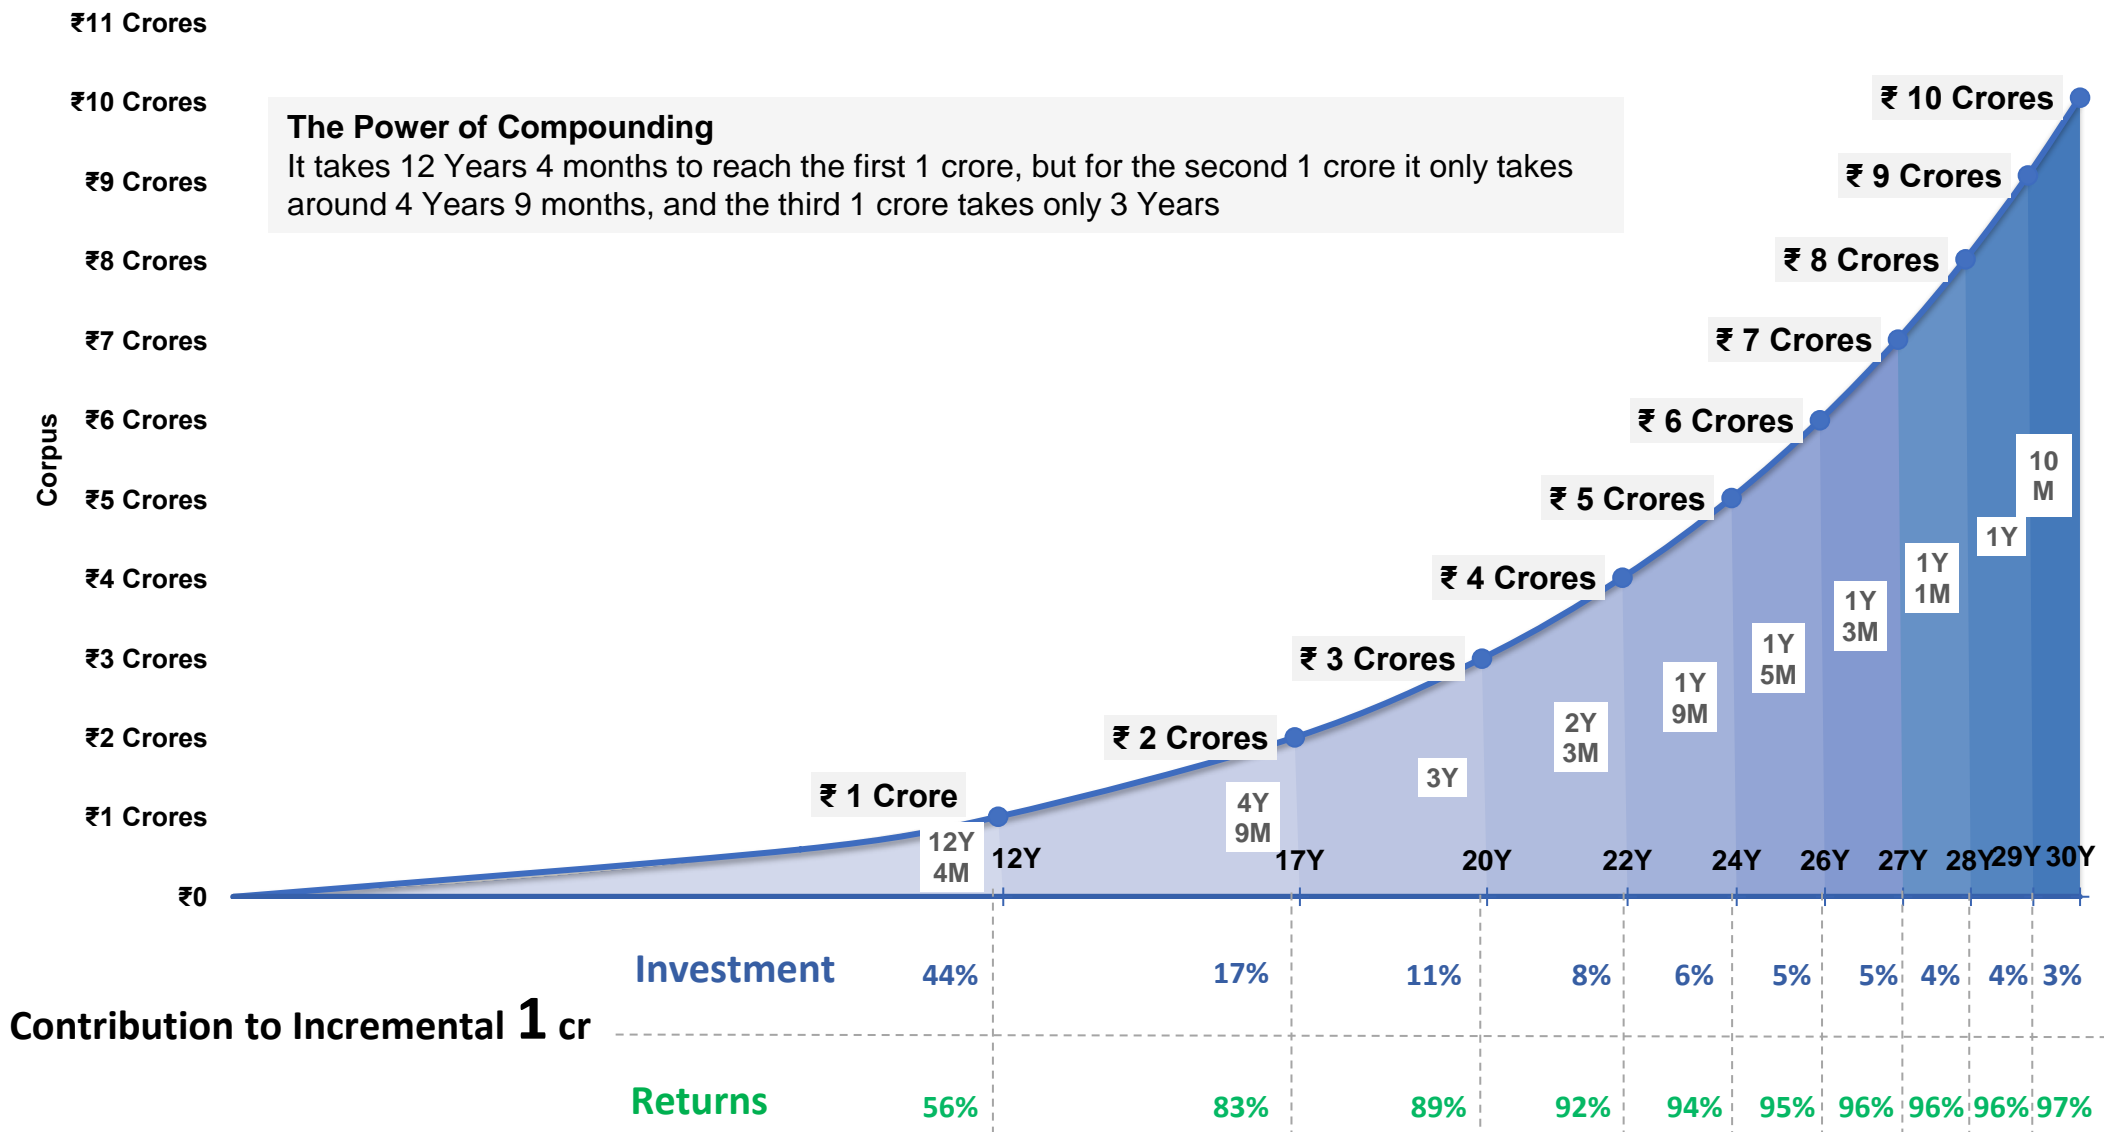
₹11 Crores
₹10 Crores
₹9 Crores
₹8 Crores
₹7 Crores
₹6 Crores
₹5 Crores
₹4 Crores
₹3 Crores
₹2 Crores
₹1 Crores
₹0

Corpus

**The Power of Compounding**
It takes 12 Years 4 months to reach the first 1 crore, but for the second 1 crore it only takes around 4 Years 9 months, and the third 1 crore takes only 3 Years

₹ 1 Crore
₹ 2 Crores
₹ 3 Crores
₹ 4 Crores
₹ 5 Crores
₹ 6 Crores
₹ 7 Crores
₹ 8 Crores
₹ 9 Crores
₹ 10 Crores

12Y 4M
4Y 9M
3Y
2Y 3M
1Y 9M
1Y 5M
1Y 3M
1Y 1M
1Y
10 M

12Y
17Y
20Y
22Y
24Y
26Y
27Y
28Y
29Y
30Y

Contribution to Incremental 1 cr

Investment 44% 17% 11% 8% 6% 5% 5% 4% 4% 3%

Returns 56% 83% 89% 92% 94% 95% 96% 96% 96% 97%